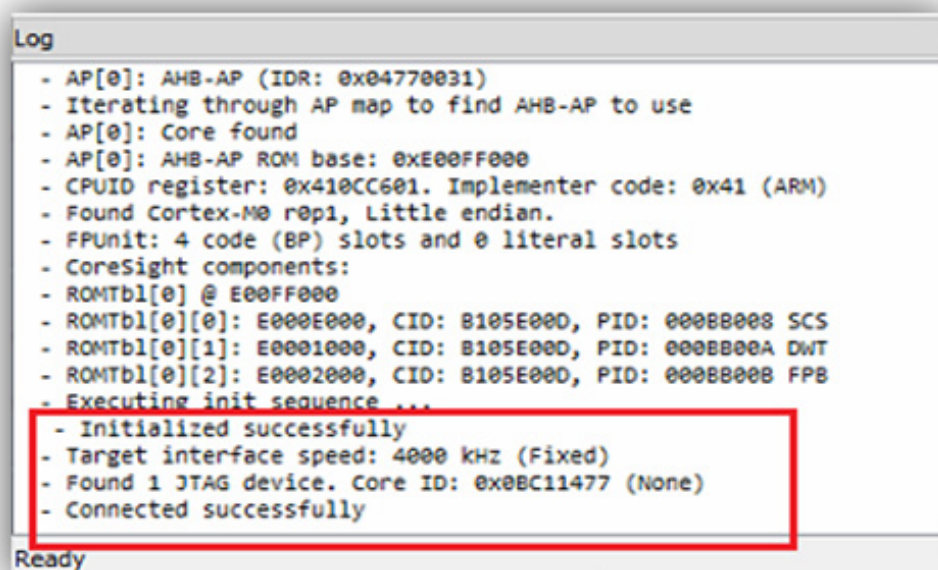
Log

- AP[0]: AHB-AP (IDR: 0x04770031)
- Iterating through AP map to find AHB-AP to use
- AP[0]: Core found
- AP[0]: AHB-AP ROM base: 0xE00FF000
- CPUID register: 0x410CC601. Implementer code: 0x41 (ARM)
- Found Cortex-M0 r0p1, Little endian.
- FPUnit: 4 code (BP) slots and 0 literal slots
- CoreSight components:
- ROMTbl[0] @ E00FF000
- ROMTbl[0][0]: E000E000, CID: B105E00D, PID: 000BB008 SCS
- ROMTbl[0][1]: E0001000, CID: B105E00D, PID: 000BB00A DWT
- ROMTbl[0][2]: E0002000, CID: B105E00D, PID: 000BB00B FPB
- Executing init sequence ...
- Initialized successfully
- Target interface speed: 4000 kHz (Fixed)
- Found 1 JTAG device. Core ID: 0x0BC11477 (None)
- Connected successfully

Ready